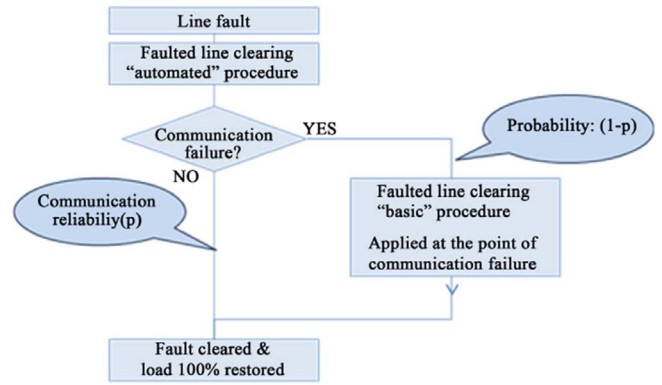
Line fault

Faulted line clearing "automated" procedure

Communication failure?

YES

NO

Probability: (1-p)

Communication reliabiliy(p)

Faulted line clearing "basic" procedure

Applied at the point of communication failure

Fault cleared & load 100% restored